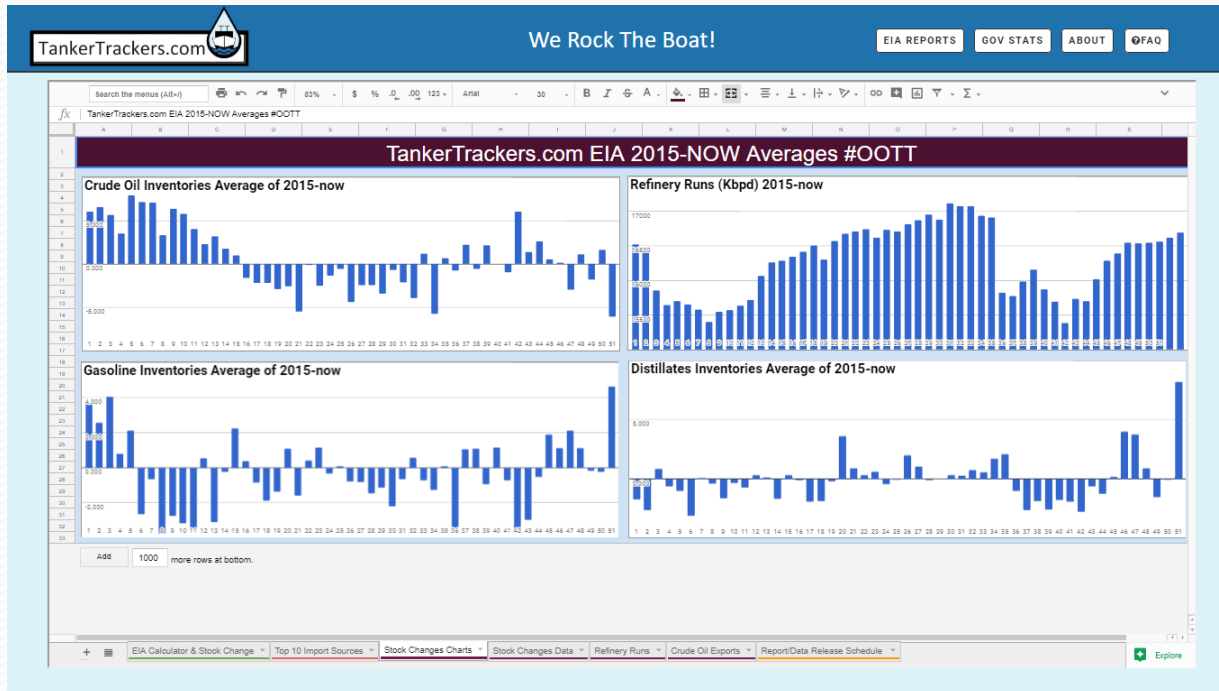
TankerTrackers.com

We Rock The Boat!

EIA REPORTS GOV STATS ABOUT FAQ

Search the menus (Alt+/) 83% $ % .0 .00 123 Arial 30 B I S A

fx TankerTrackers.com EIA 2015-NOW Averages #OOTT

A B C D E F G H I J K L M N O P Q R S

TankerTrackers.com EIA 2015-NOW Averages #OOTT

Crude Oil Inventories Average of 2015-now

5,000
0,000
-5,000

1 2 3 4 5 6 7 8 9 10 11 12 13 14 15 16 17 18 19 20 21 22 23 24 25 26 27 28 29 30 31 32 33 34 35 36 37 38 39 40 41 42 43 44 45 46 47 48 49 50 51

Refinery Runs (Kbpd) 2015-now

17000
16500
16000
15500

Gasoline Inventories Average of 2015-now

4,000
2,000
0,000
-2,000

1 2 3 4 5 6 7 8 9 10 11 12 13 14 15 16 17 18 19 20 21 22 23 24 25 26 27 28 29 30 31 32 33 34 35 36 37 38 39 40 41 42 43 44 45 46 47 48 49 50 51

Distillates Inventories Average of 2015-now

5,000
0,000

1 2 3 4 5 6 7 8 9 10 11 12 13 14 15 16 17 18 19 20 21 22 23 24 25 26 27 28 29 30 31 32 33 34 35 36 37 38 39 40 41 42 43 44 45 46 47 48 49 50 51

Add 1000 more rows at bottom.

+ EIA Calculator & Stock Change Top 10 Import Sources Stock Changes Charts Stock Changes Data Refinery Runs Crude Oil Exports Report/Data Release Schedule Explore